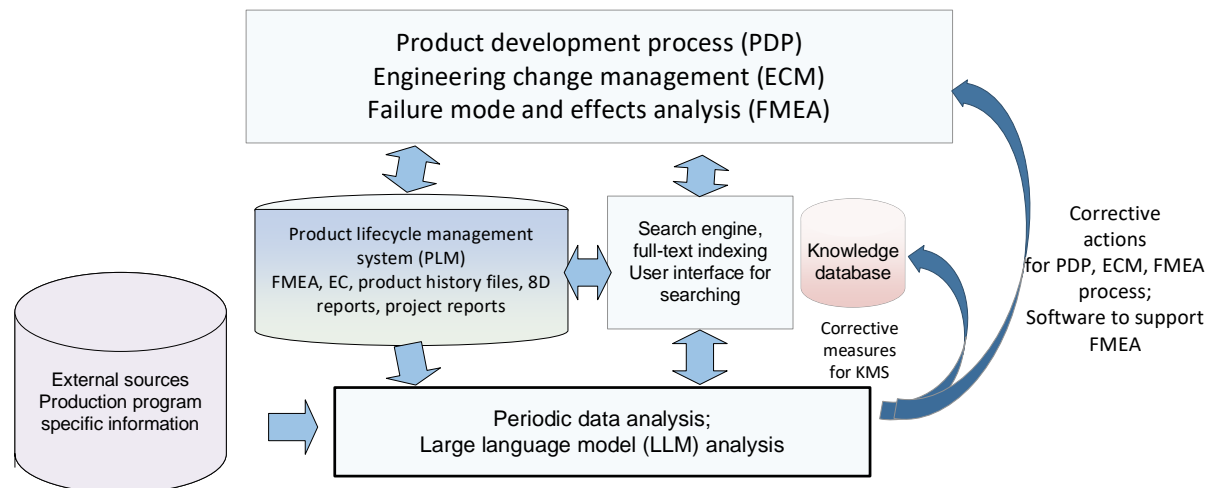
Product development process (PDP)
Engineering change management (ECM)
Failure mode and effects analysis (FMEA)

Product lifecycle management system (PLM)
FMEA, EC, product history files, 8D reports, project reports

Search engine, full-text indexing
User interface for searching

Knowledge database

Corrective actions for PDP, ECM, FMEA process;
Software to support FMEA

Corrective measures for KMS

External sources
Production program specific information

Periodic data analysis;
Large language model (LLM) analysis